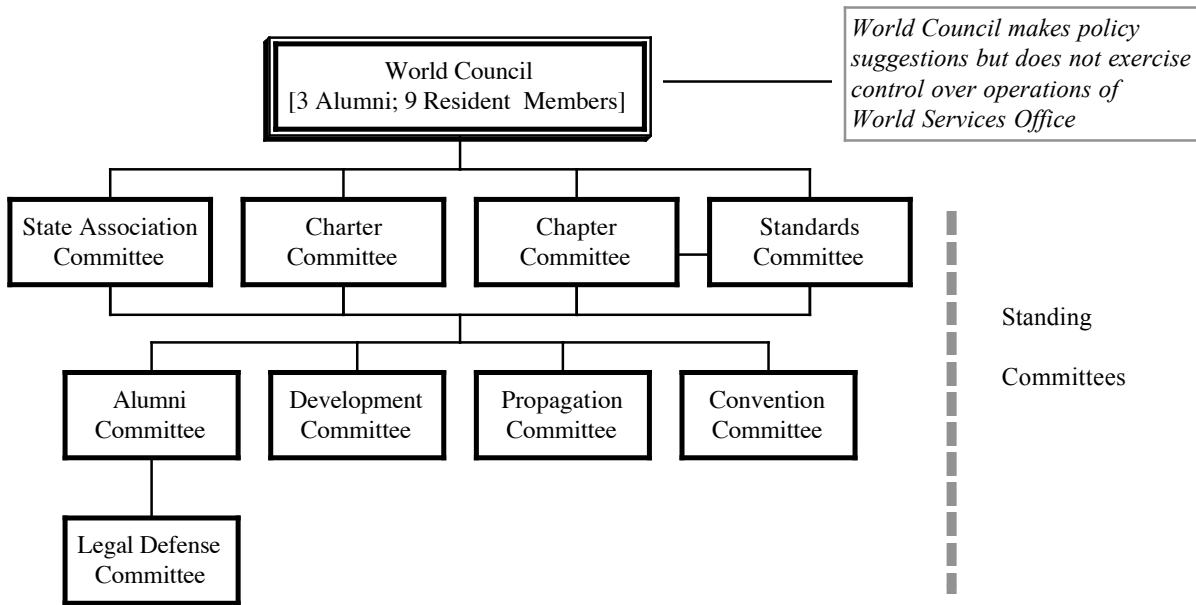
World Council
[3 Alumni; 9 Resident Members]

World Council makes policy suggestions but does not exercise control over operations of World Services Office

State Association Committee

Charter Committee

Chapter Committee

Standards Committee

Alumni Committee

Development Committee

Propagation Committee

Convention Committee

Legal Defense Committee

Standing

Committees